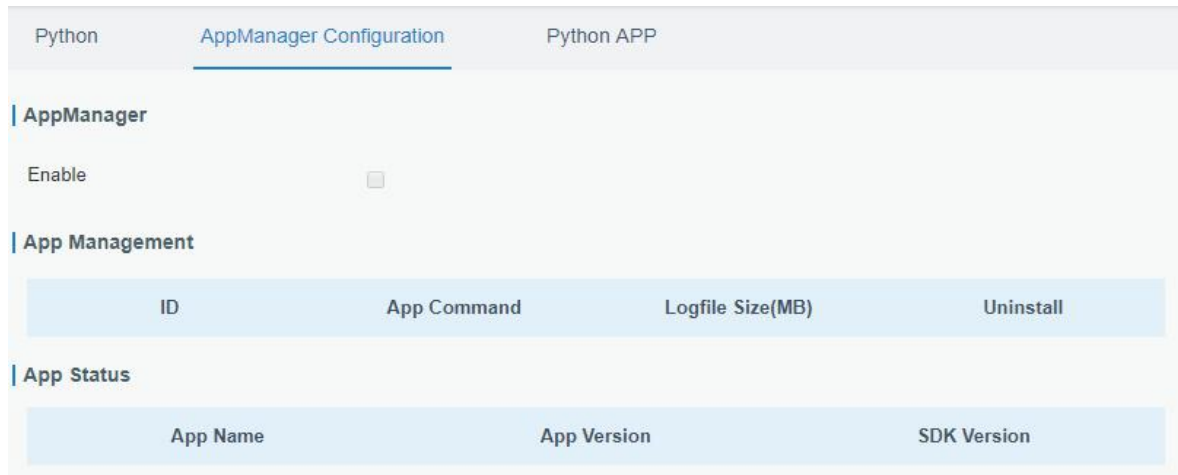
Python AppManager Configuration Python APP

AppManager

Enable

App Management

| ID | App Command | Logfile Size(MB) | Uninstall |
|---|---|---|---|

App Status

| App Name | App Version | SDK Version |
|---|---|---|